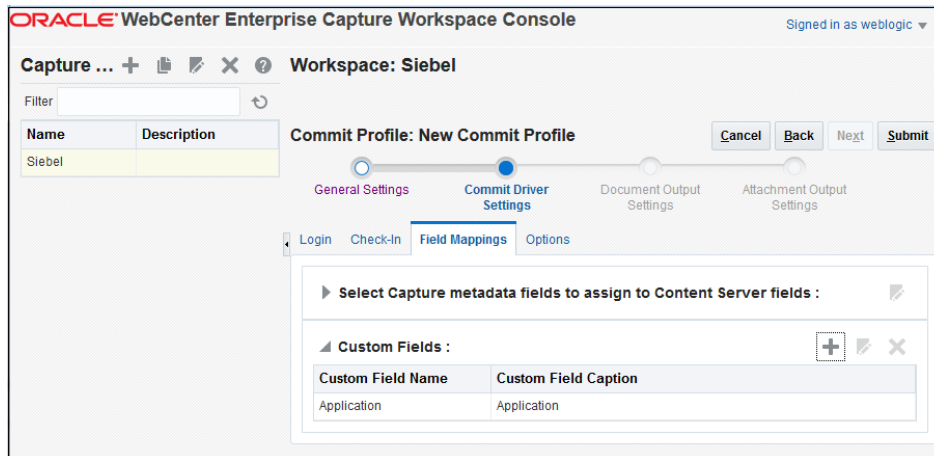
ORACLE WebCenter Enterprise Capture Workspace Console

Signed in as weblogic

Capture ...

Workspace: Siebel

Filter

| Name | Description |
|---|---|
| Siebel | |

Commit Profile: New Commit Profile

Cancel Back Next Submit

General Settings

Commit Driver Settings

Document Output Settings

Attachment Output Settings

Login Check-In Field Mappings Options

Select Capture metadata fields to assign to Content Server fields :

Custom Fields :

| Custom Field Name | Custom Field Caption |
|---|---|
| Application | Application |